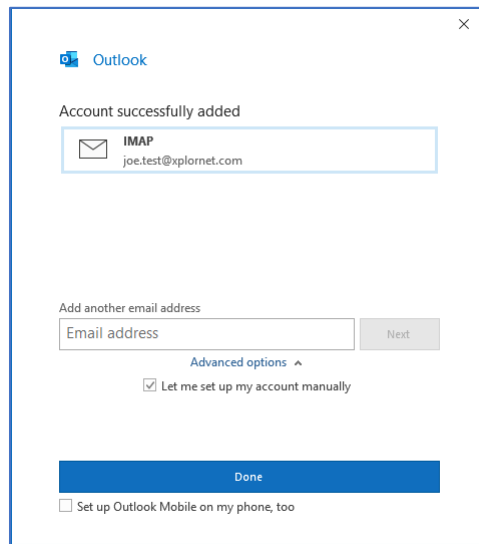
Outlook

Account successfully added

IMAP
joe.test@xplornet.com

Add another email address

Email address

Next

Advanced options

Let me set up my account manually

Done

Set up Outlook Mobile on my phone, too